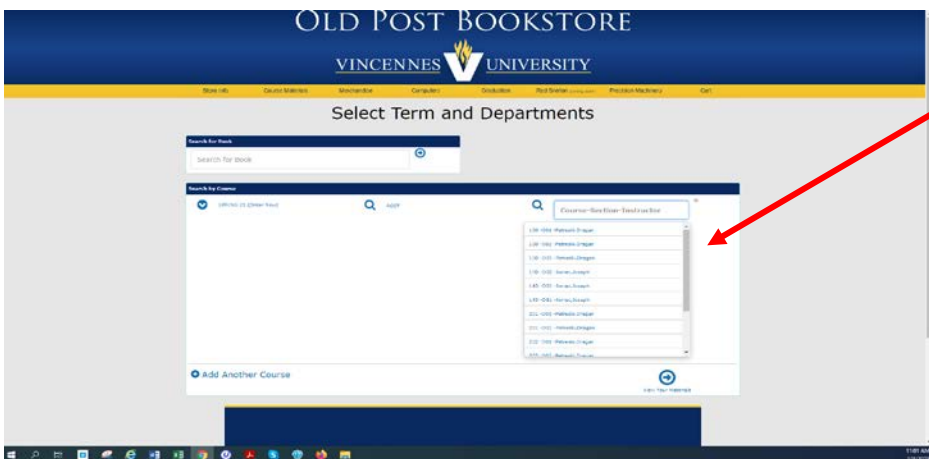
OLD POST BOOKSTORE

VINCENNES UNIVERSITY

Store Info Course Materials Merchandise Computers Graduation Red Barn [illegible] Precision Machinery Cart

Select Term and Departments

Search for Book

Search for Book

Search by Course

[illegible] Apply

Course-Section-Instructor

130 - 004 - Pattasio, Dragan
130 - 002 - Pattasio, Dragan
130 - 003 - Pattasio, Dragan
130 - 002 - Soran, Joseph
145 - 002 - Soran, Joseph
135 - 001 - Soran, Joseph
202 - 002 - Pattasio, Dragan
202 - 003 - Pattasio, Dragan
202 - 004 - Pattasio, Dragan
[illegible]

Add Another Course

View Your Materials